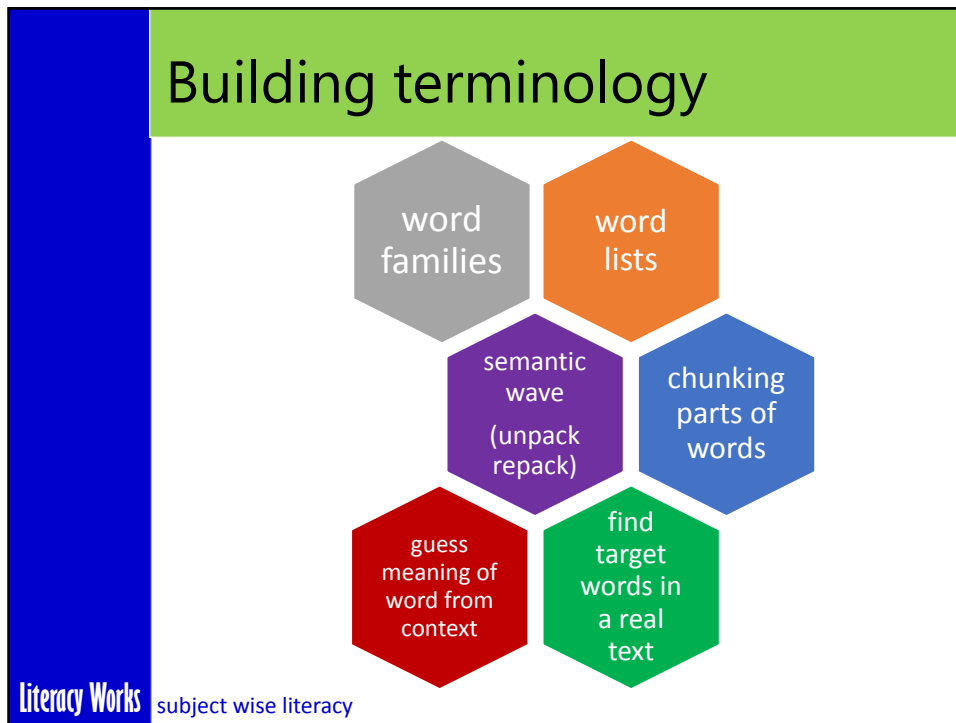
Building terminology

word families

word lists

semantic wave

(unpack repack)

chunking parts of words

guess meaning of word from context

find target words in a real text

Literacy Works subject wise literacy